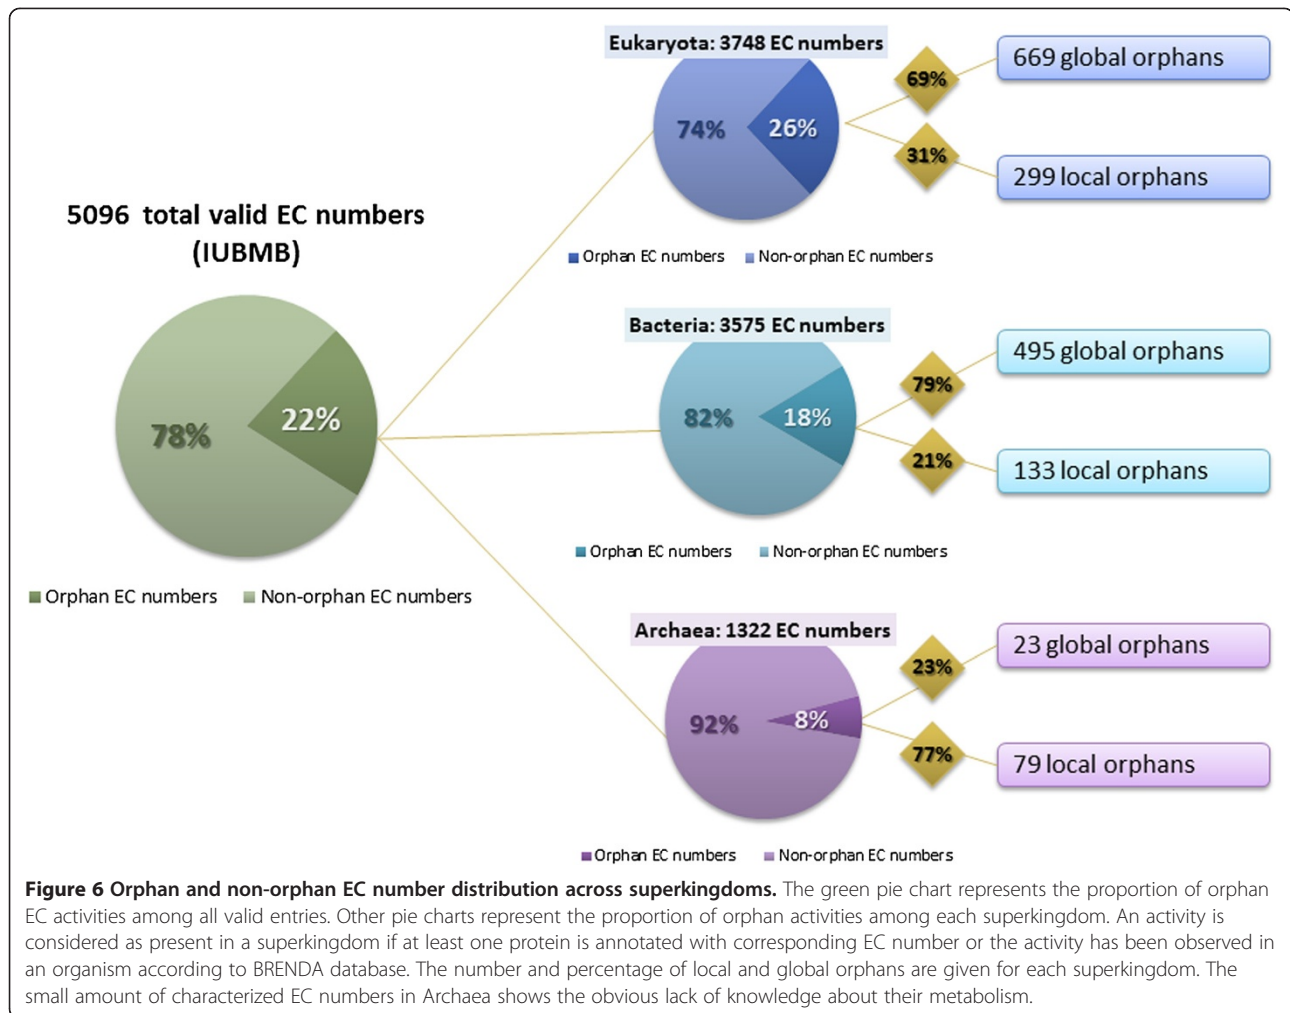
5096 total valid EC numbers (IUBMB)

78%
22%

Orphan EC numbers   Non-orphan EC numbers

Eukaryota: 3748 EC numbers

74%
26%

Orphan EC numbers   Non-orphan EC numbers

69%
31%

669 global orphans

299 local orphans

Bacteria: 3575 EC numbers

82%
18%

Orphan EC numbers   Non-orphan EC numbers

79%
21%

495 global orphans

133 local orphans

Archaea: 1322 EC numbers

92%
8%

Orphan EC numbers   Non-orphan EC numbers

23%
77%

23 global orphans

79 local orphans

**Figure 6 Orphan and non-orphan EC number distribution across superkingdoms.** The green pie chart represents the proportion of orphan EC activities among all valid entries. Other pie charts represent the proportion of orphan activities among each superkingdom. An activity is considered as present in a superkingdom if at least one protein is annotated with corresponding EC number or the activity has been observed in an organism according to BRENDA database. The number and percentage of local and global orphans are given for each superkingdom. The small amount of characterized EC numbers in Archaea shows the obvious lack of knowledge about their metabolism.